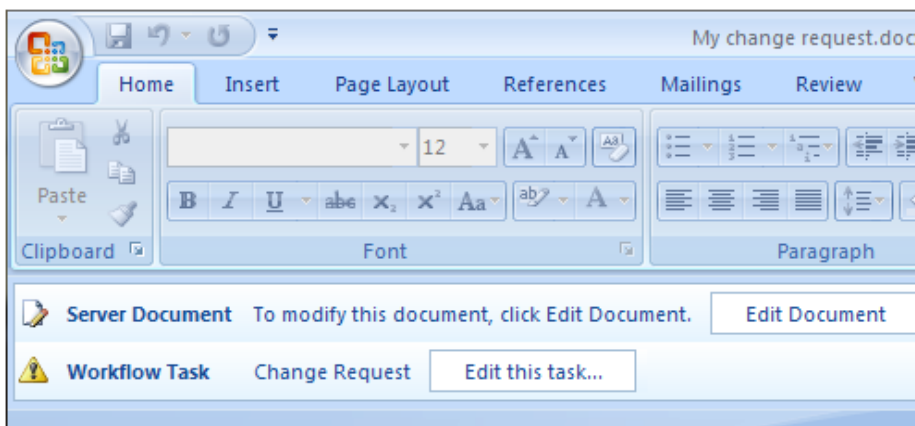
My change request.doc

Home Insert Page Layout References Mailings Review

Paste

Clipboard

12

B I U abc $x_2$ $x^2$ Aa

A

Font

Paragraph

Server Document To modify this document, click Edit Document. Edit Document

Workflow Task Change Request Edit this task...